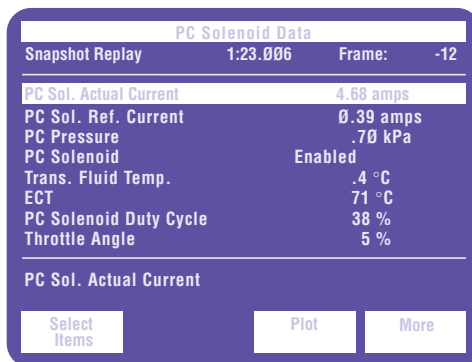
PC Solenoid Data

Snapshot Replay 1:23.ØØ6 Frame: -12

| | |
|---|---|
| PC Sol. Actual Current | 4.68 amps |
| PC Sol. Ref. Current | Ø.39 amps |
| PC Pressure | .7Ø kPa |
| PC Solenoid | Enabled |
| Trans. Fluid Temp. | .4 °C |
| ECT | 71 °C |
| PC Solenoid Duty Cycle | 38 % |
| Throttle Angle | 5 % |

PC Sol. Actual Current

Select Items

Plot

More